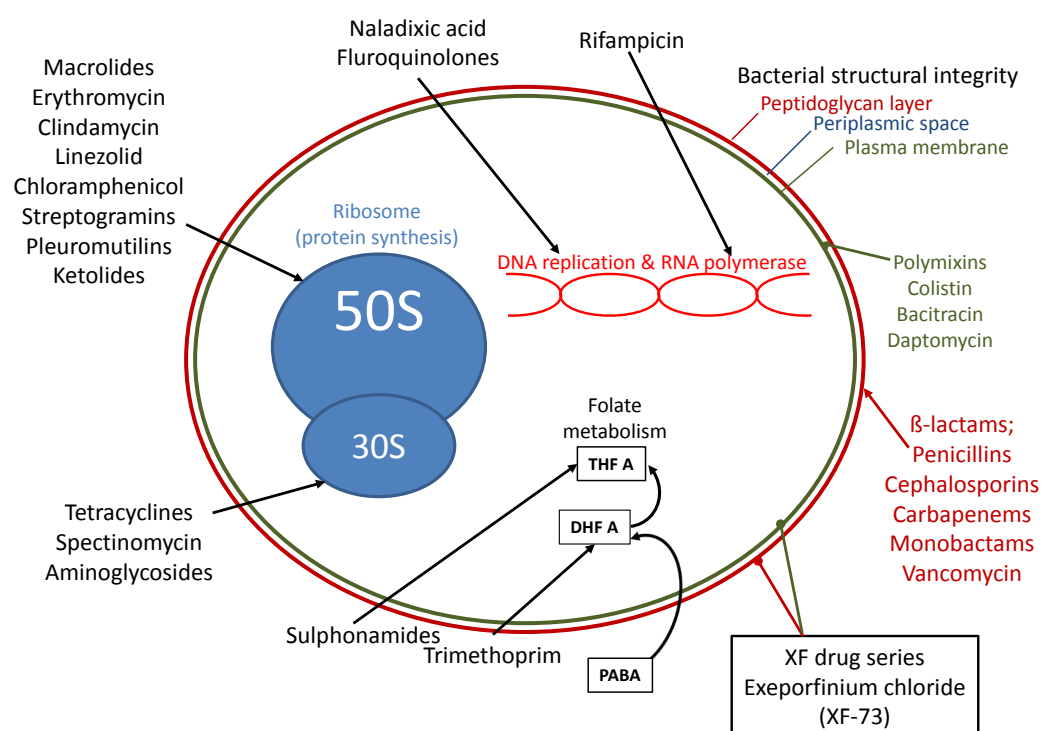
Naladixic acid
Fluroquinolones

Rifampicin

Macrolides
Erythromycin
Clindamycin
Linezolid
Chloramphenicol
Streptogramins
Pleuromutilins
Ketolides

Bacterial structural integrity
Peptidoglycan layer
Periplasmic space
Plasma membrane

Ribosome
(protein synthesis)

DNA replication & RNA polymerase

50S

30S

Polymixins
Colistin
Bacitracin
Daptomycin

Folate metabolism

THF A

DHF A

ß-lactams;
Penicillins
Cephalosporins
Carbapenems
Monobactams
Vancomycin

Tetracyclines
Spectinomycin
Aminoglycosides

Sulphonamides

Trimethoprim

PABA

XF drug series
Exeporfinium chloride
(XF-73)